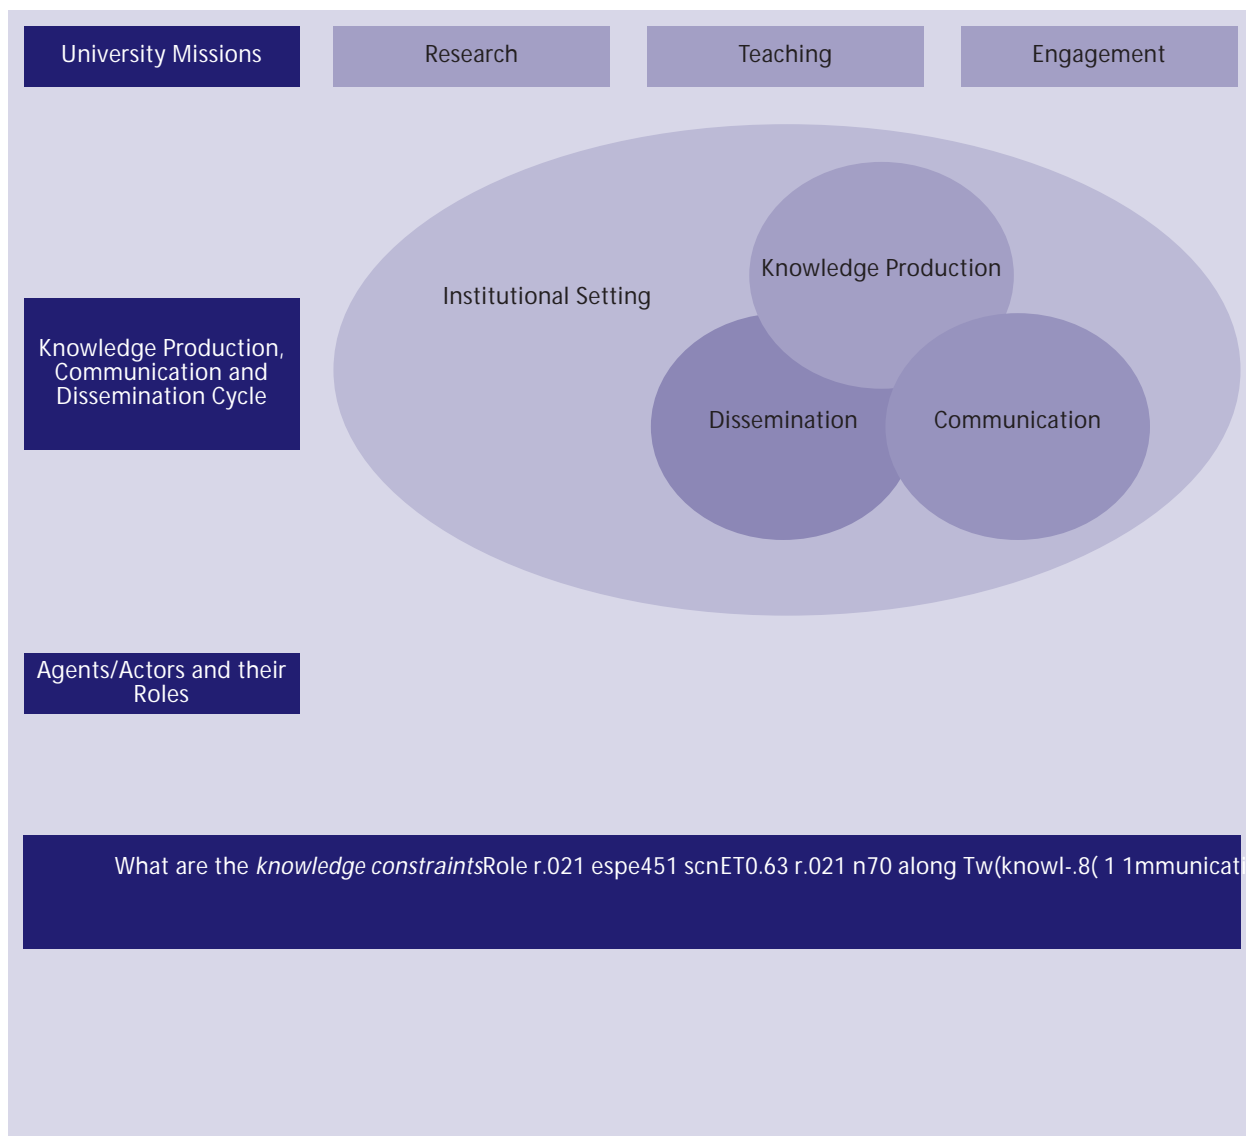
University Missions

Research

Teaching

Engagement

Institutional Setting

Knowledge Production

Dissemination

Communication

Knowledge Production, Communication and Dissemination Cycle

Agents/Actors and their Roles

What are the *knowledge constraints*Role r.021 espe451 scnET0.63 r.021 n70 along Tw(knowl-.8( 1 1mmunicat